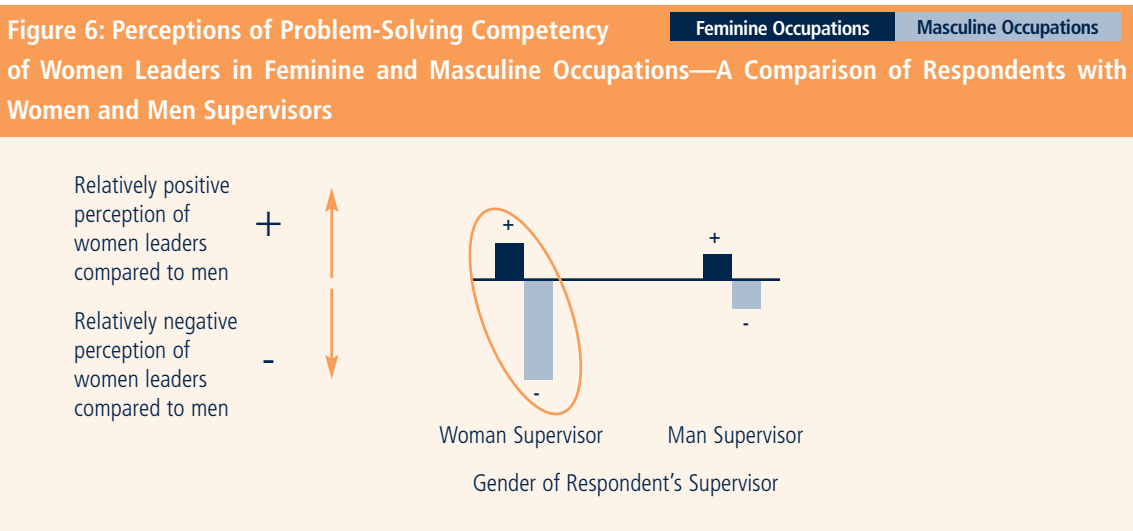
Figure 6: Perceptions of Problem-Solving Competency of Women Leaders in Feminine and Masculine Occupations—A Comparison of Respondents with Women and Men Supervisors

Feminine Occupations | Masculine Occupations

Relatively positive perception of women leaders compared to men

+

Relatively negative perception of women leaders compared to men

-

+

-

+

-

Woman Supervisor

Man Supervisor

Gender of Respondent's Supervisor